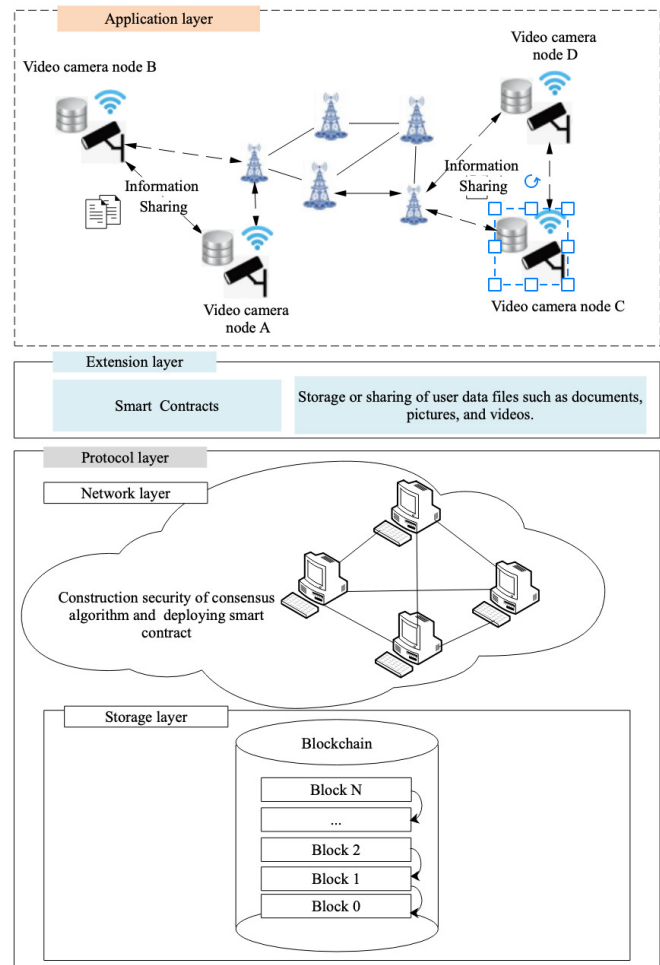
Application layer

Video camera node B

Video camera node D

Information Sharing

Information Sharing

Video camera node A

Video camera node C

Extension layer

Smart Contracts

Storage or sharing of user data files such as documents, pictures, and videos.

Protocol layer

Network layer

Construction security of consensus algorithm and deploying smart contract

Storage layer

Blockchain

Block N

...

Block 2

Block 1

Block 0